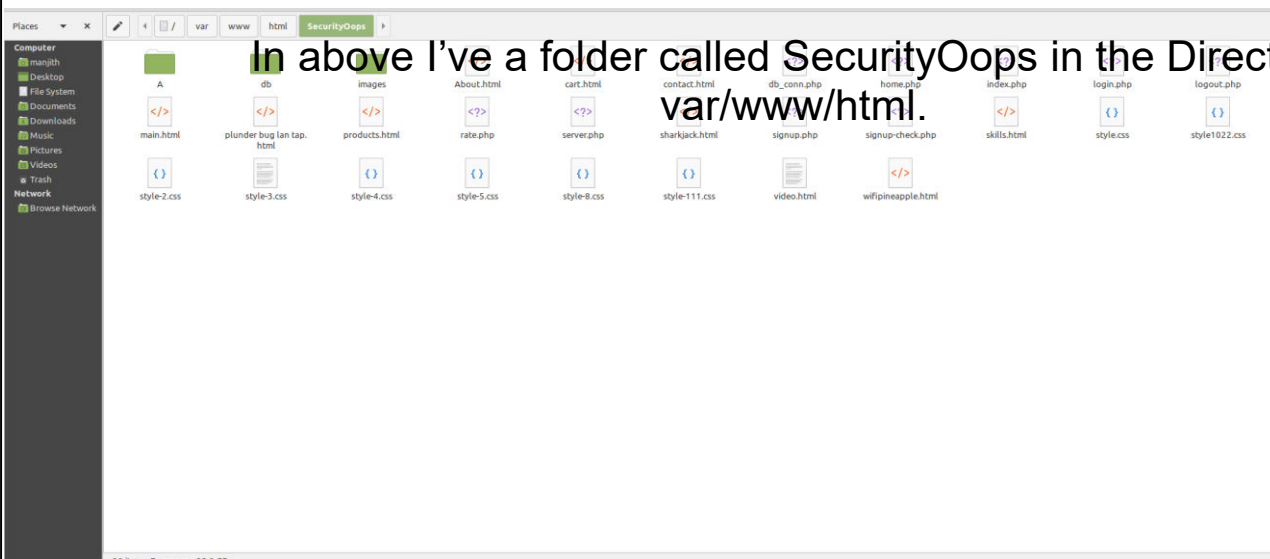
Places

/ var www html SecurityOops

Computer
manjith
Desktop
File System
Documents
Downloads
Music
Pictures
Videos
Trash
Network
Browse Network

In above I’ve a folder called SecurityOops in the Direct var/www/html.

A
db
images
About.html
cart.html
contact.html
db_conn.php
home.php
index.php
login.php
logout.php
main.html
plunder bug lan tap. html
products.html
rate.php
server.php
sharkjack.html
signup.php
signup-check.php
skills.html
style.css
style1022.css
style-2.css
style-3.css
style-4.css
style-5.css
style-8.css
style-111.css
video.html
wifipineapple.html